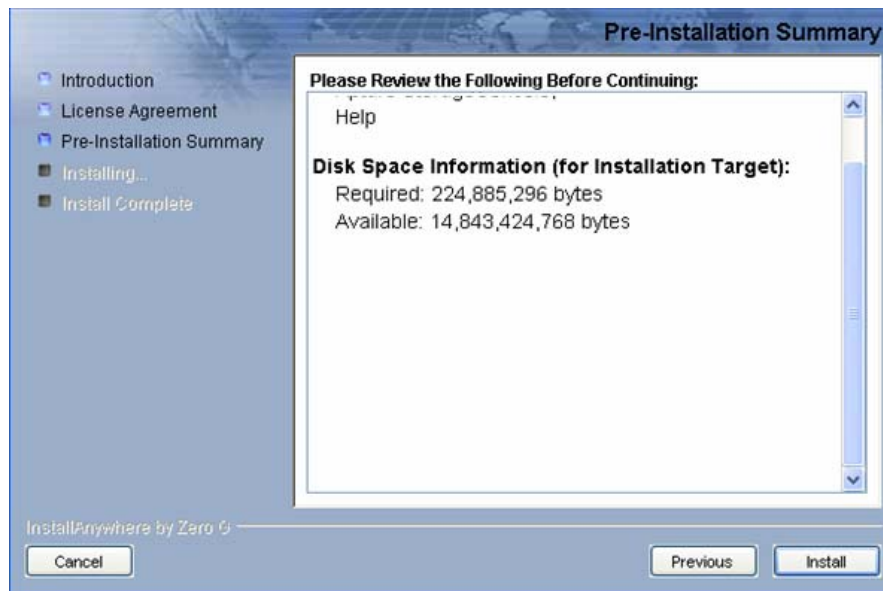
Pre-Installation Summary

Introduction
License Agreement
Pre-Installation Summary
Installing...
Install Complete

Please Review the Following Before Continuing:

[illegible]
Help

Disk Space Information (for Installation Target):
Required: 224,885,296 bytes
Available: 14,843,424,768 bytes

InstallAnywhere by Zero G

Cancel

Previous

Install